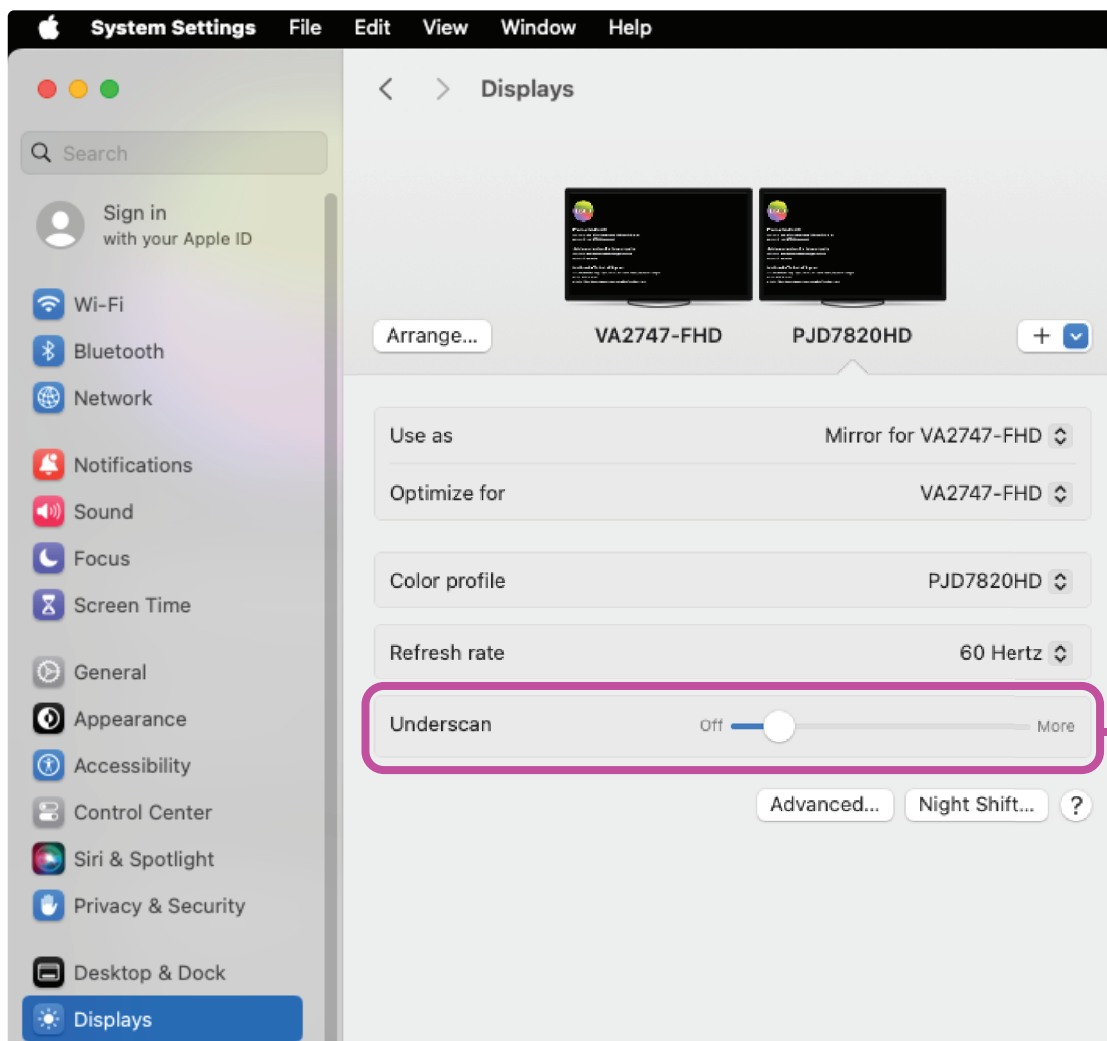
System Settings File Edit View Window Help

Search

Sign in
with your Apple ID

Wi-Fi
Bluetooth
Network

Notifications
Sound
Focus
Screen Time

General
Appearance
Accessibility
Control Center
Siri & Spotlight
Privacy & Security

Desktop & Dock
Displays

Displays

Arrange...
VA2747-FHD
PJD7820HD
+

Use as
Mirror for VA2747-FHD

Optimize for
VA2747-FHD

Color profile
PJD7820HD

Refresh rate
60 Hertz

Underscan
Off
More

Advanced...
Night Shift...
?